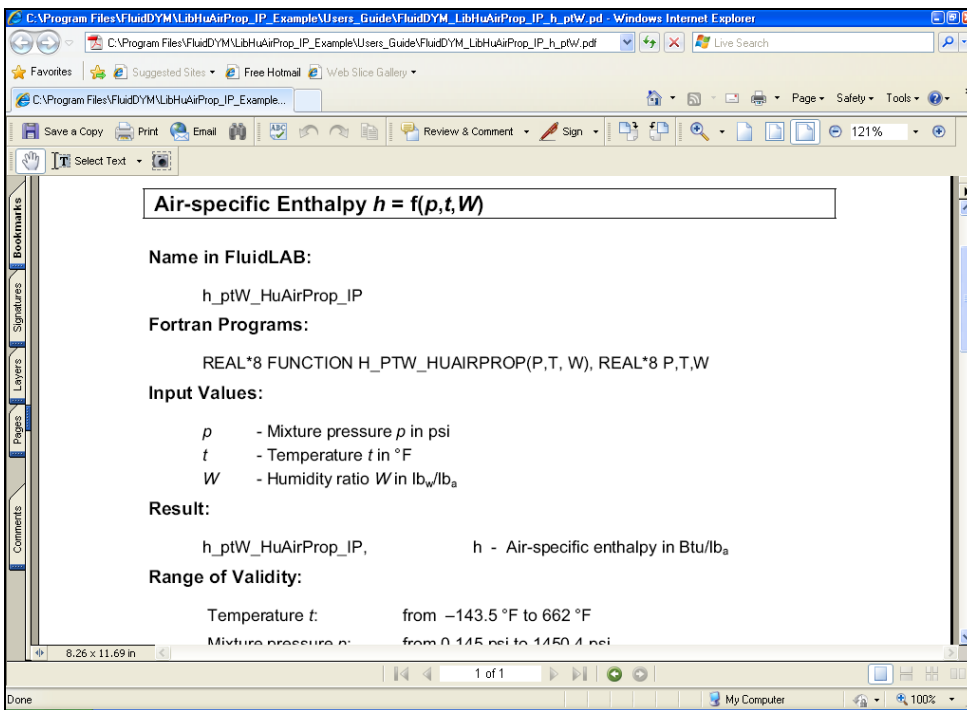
C:\Program Files\FluidDYM\LibHuAirProp_IP_Example\Users_Guide\FluidDYM_LibHuAirProp_IP_h_ptW.pdf - Windows Internet Explorer

C:\Program Files\FluidDYM\LibHuAirProp_IP_Example\Users_Guide\FluidDYM_LibHuAirProp_IP_h_ptW.pdf

Live Search

Favorites Suggested Sites ▾ Free Hotmail Web Slice Gallery ▾

C:\Program Files\FluidDYM\LibHuAirProp_IP_Example...

Page ▾ Safety ▾ Tools ▾

Save a Copy Print Email Review & Comment ▾ Sign ▾ 121%

Select Text ▾

Bookmarks Signatures Layers Pages Comments

Air-specific Enthalpy $h$ = f($p$,$t$,$W$)

Name in FluidLAB:

h_ptW_HuAirProp_IP

Fortran Programs:

REAL*8 FUNCTION H_PTW_HUAIRPROP(P,T, W), REAL*8 P,T,W

Input Values:

$p$ - Mixture pressure $p$ in psi

$t$ - Temperature $t$ in °F

$W$ - Humidity ratio $W$ in $lb_w/lb_a$

Result:

h_ptW_HuAirProp_IP, h - Air-specific enthalpy in $Btu/lb_a$

Range of Validity:

Temperature $t$: from –143.5 °F to 662 °F

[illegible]

8.26 x 11.69 in

1 of 1

Done My Computer 100%